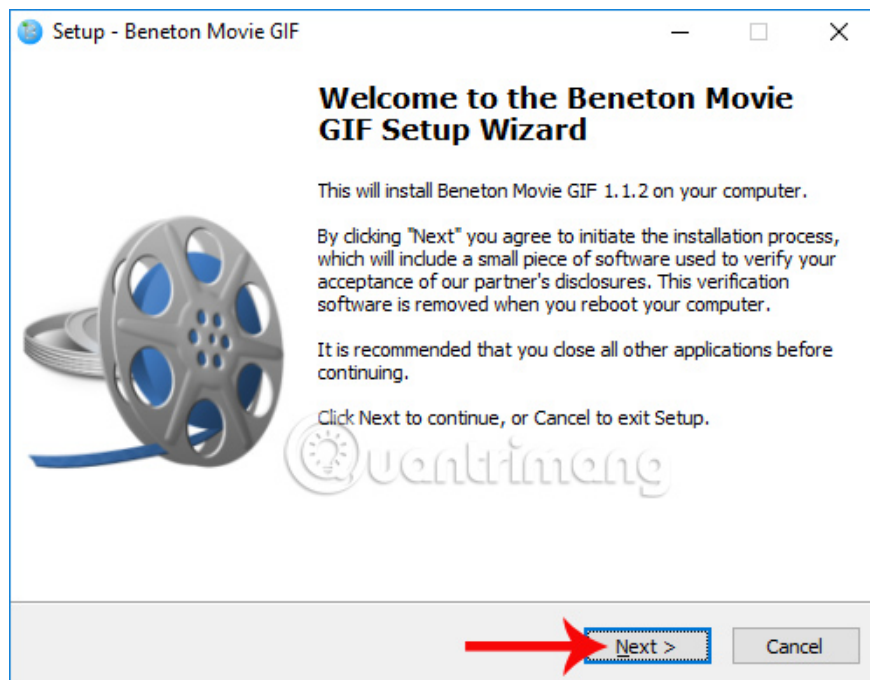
Setup - Beneton Movie GIF

Welcome to the Beneton Movie GIF Setup Wizard

This will install Beneton Movie GIF 1.1.2 on your computer.

By clicking "Next" you agree to initiate the installation process, which will include a small piece of software used to verify your acceptance of our partner's disclosures. This verification software is removed when you reboot your computer.

It is recommended that you close all other applications before continuing.

Click Next to continue, or Cancel to exit Setup.

Quantrimang

Next >

Cancel